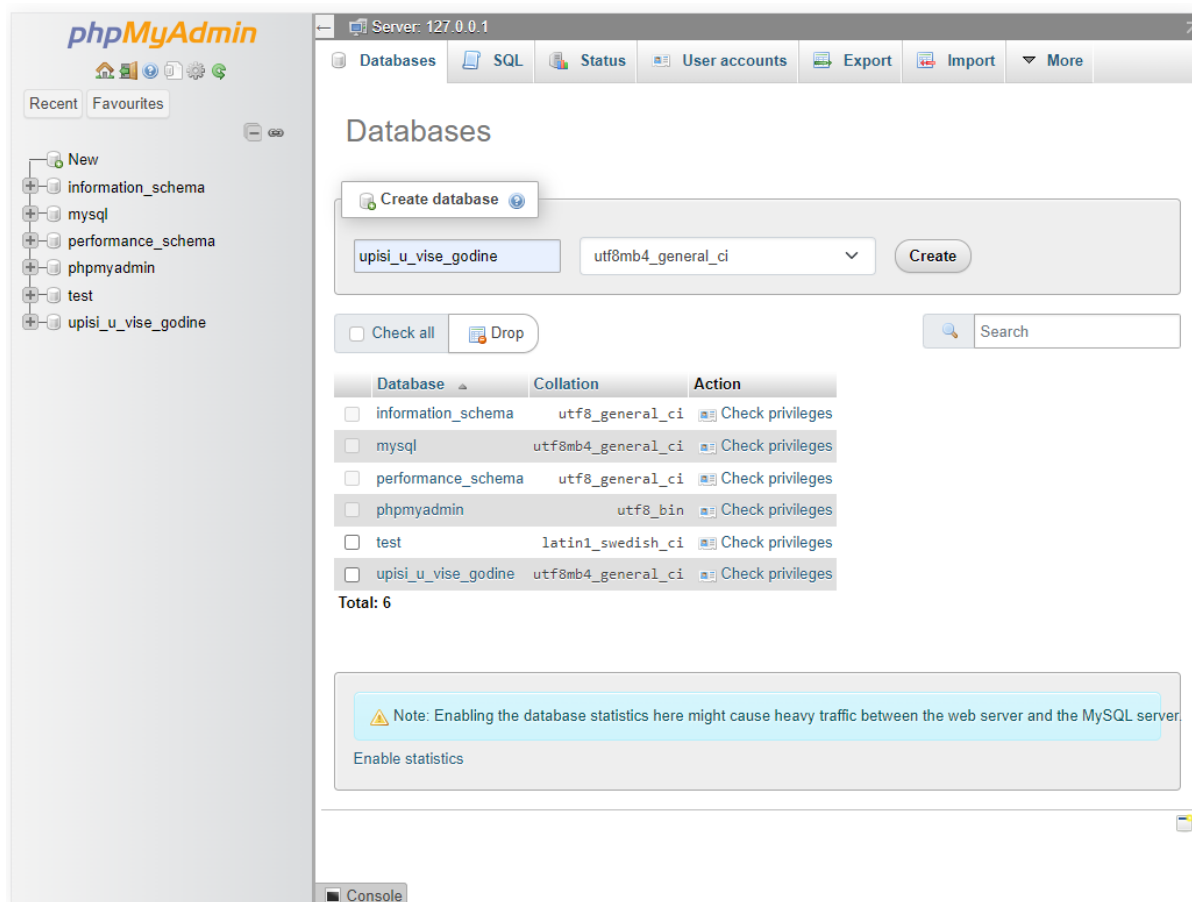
phpMyAdmin

Recent Favourites

New
information_schema
mysql
performance_schema
phpmyadmin
test
upisi_u_vise_godine

Server: 127.0.0.1

Databases SQL Status User accounts Export Import More

Databases

Create database

upisi_u_vise_godine utf8mb4_general_ci Create

Check all Drop Search

| Database | Collation | Action |
|---|---|---|
| information_schema | utf8_general_ci | Check privileges |
| mysql | utf8mb4_general_ci | Check privileges |
| performance_schema | utf8_general_ci | Check privileges |
| phpmyadmin | utf8_bin | Check privileges |
| test | latin1_swedish_ci | Check privileges |
| upisi_u_vise_godine | utf8mb4_general_ci | Check privileges |

Total: 6

Note: Enabling the database statistics here might cause heavy traffic between the web server and the MySQL server.

Enable statistics

Console